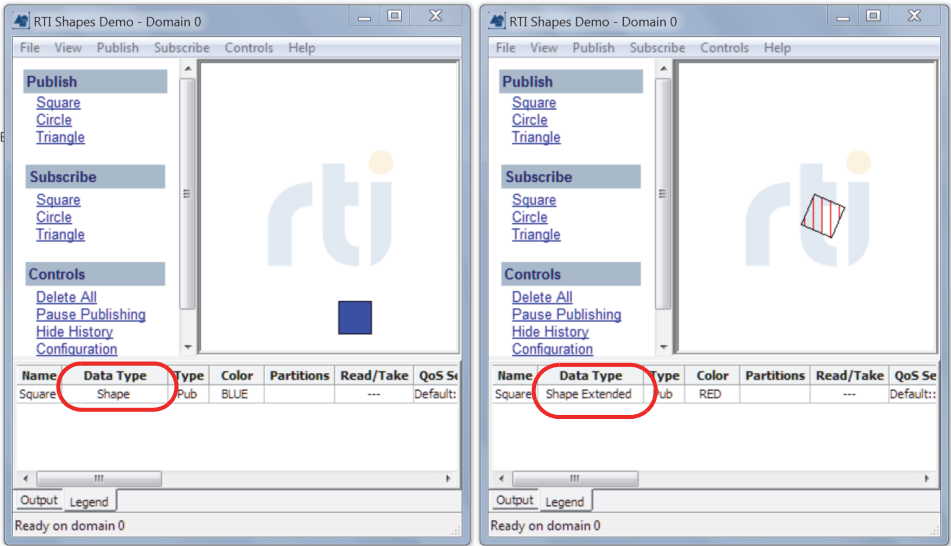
RTI Shapes Demo - Domain 0

File View Publish Subscribe Controls Help

Publish
Square
Circle
Triangle

Subscribe
Square
Circle
Triangle

Controls
Delete All
Pause Publishing
Hide History
Configuration

rti

| Name | Data Type | Type | Color | Partitions | Read/Take | QoS Se |
|---|---|---|---|---|---|---|
| Square | Shape | Pub | BLUE | | --- | Default: |

Output Legend

Ready on domain 0

RTI Shapes Demo - Domain 0

File View Publish Subscribe Controls Help

Publish
Square
Circle
Triangle

Subscribe
Square
Circle
Triangle

Controls
Delete All
Pause Publishing
Hide History
Configuration

rti

| Name | Data Type | Type | Color | Partitions | Read/Take | QoS Se |
|---|---|---|---|---|---|---|
| Square | Shape Extended | Pub | RED | | --- | Default:: |

Output Legend

Ready on domain 0